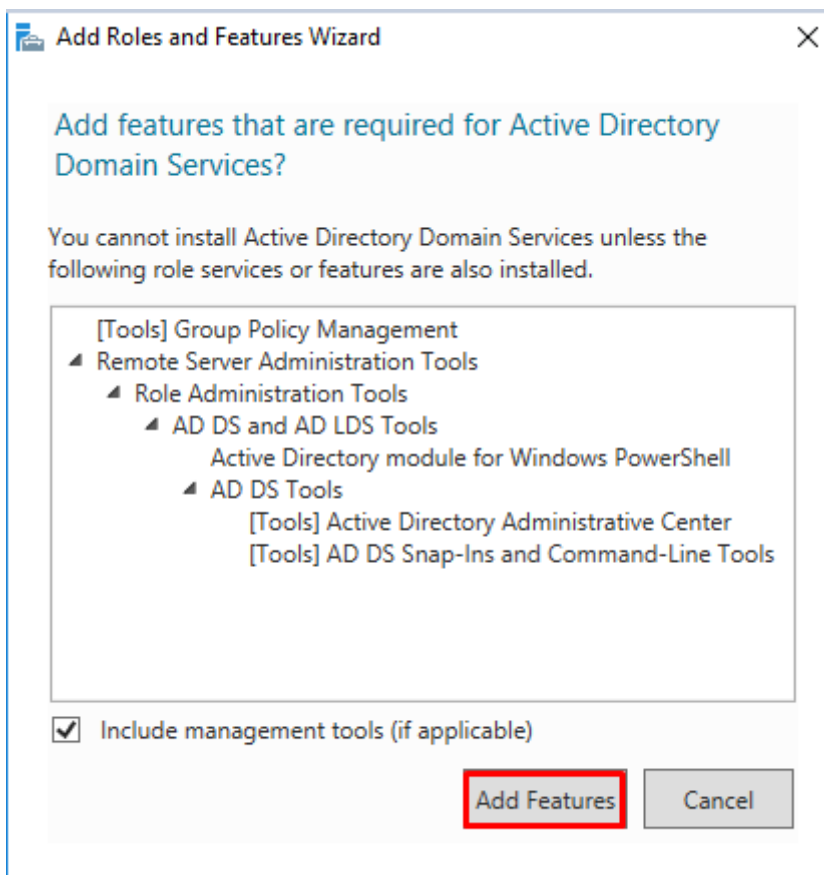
Add Roles and Features Wizard

Add features that are required for Active Directory Domain Services?

You cannot install Active Directory Domain Services unless the following role services or features are also installed.

[Tools] Group Policy Management
Remote Server Administration Tools
Role Administration Tools
AD DS and AD LDS Tools
Active Directory module for Windows PowerShell
AD DS Tools
[Tools] Active Directory Administrative Center
[Tools] AD DS Snap-Ins and Command-Line Tools

Include management tools (if applicable)

Add Features
Cancel